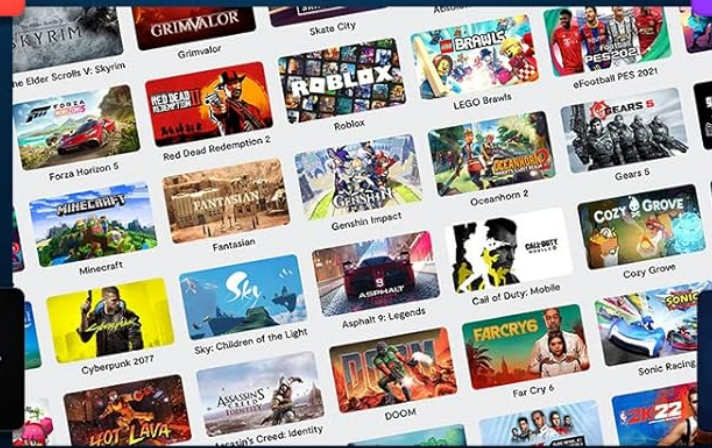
SKYRIM
he Elder Scrolls V: Skyrim
GRIMVALOR
Grimvalor
Skate City
LEGO BRAWLS
LEGO Brawls
eFootball PES 2021
FORZA HORIZON 5
Forza Horizon 5
RED DEAD REDEMPTION II
Red Dead Redemption 2
ROBLOX
Roblox
GEARS 5
Gears 5
MINECRAFT
Minecraft
FANTASIAN
Fantasian
GENSHIN
Genshin Impact
OCEANHORN 2
Oceanhorn 2
COZY GROVE
Cozy Grove
CALL OF DUTY MOBILE
Call of Duty: Mobile
ASPHALT 9
Asphalt 9: Legends
Sky
Sky: Children of the Light
Cyberpunk
Cyberpunk 2077
FARCRY6
Far Cry 6
SONIC
Sonic Racing
DOOM
DOOM
ASSASSIN'S CREED IDENTITY
Assassin's Creed: Identity
HOT LAVA
2K22